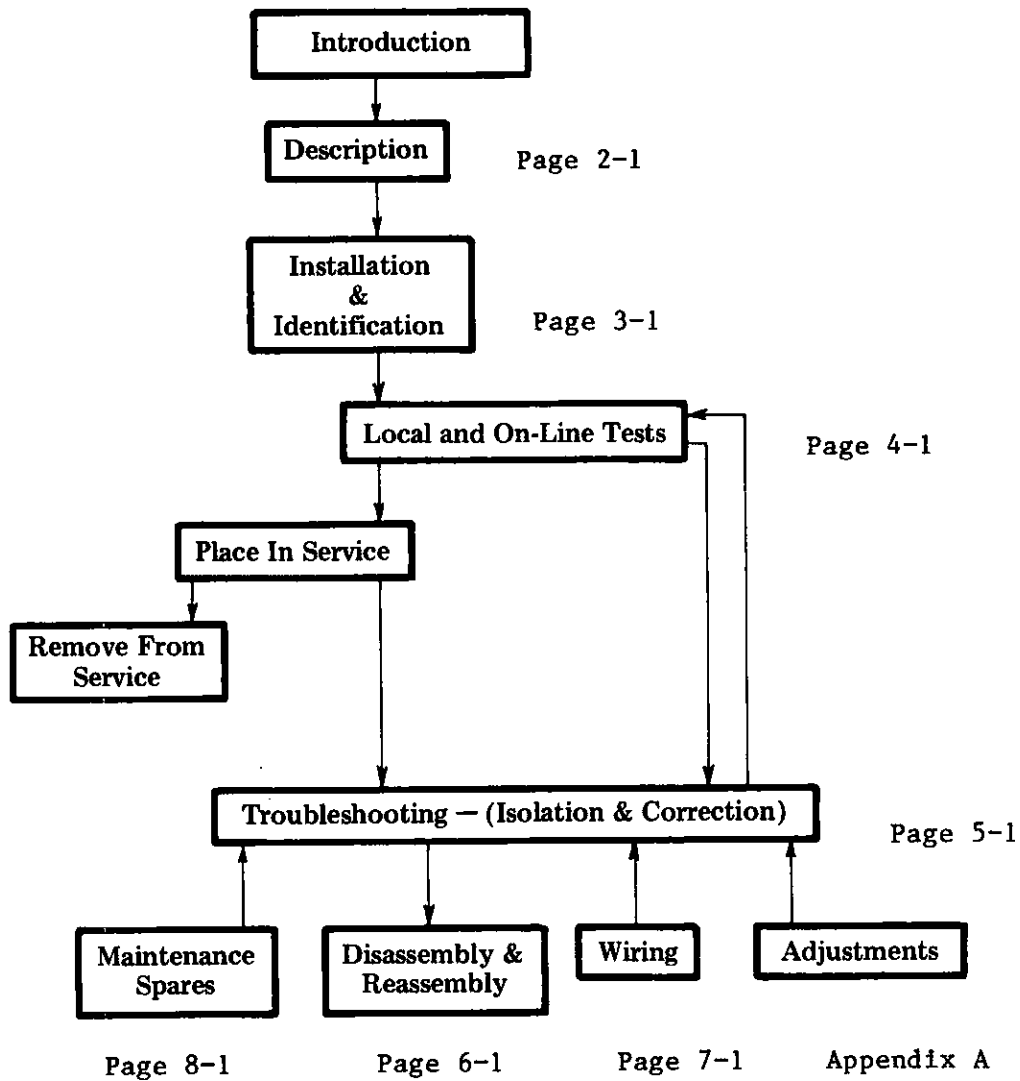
Introduction

Description

Page 2-1

Installation
&
Identification

Page 3-1

Local and On-Line Tests

Page 4-1

Place In Service

Remove From Service

Troubleshooting — (Isolation & Correction)

Page 5-1

Maintenance Spares

Disassembly & Reassembly

Wiring

Adjustments

Page 8-1

Page 6-1

Page 7-1

Appendix A